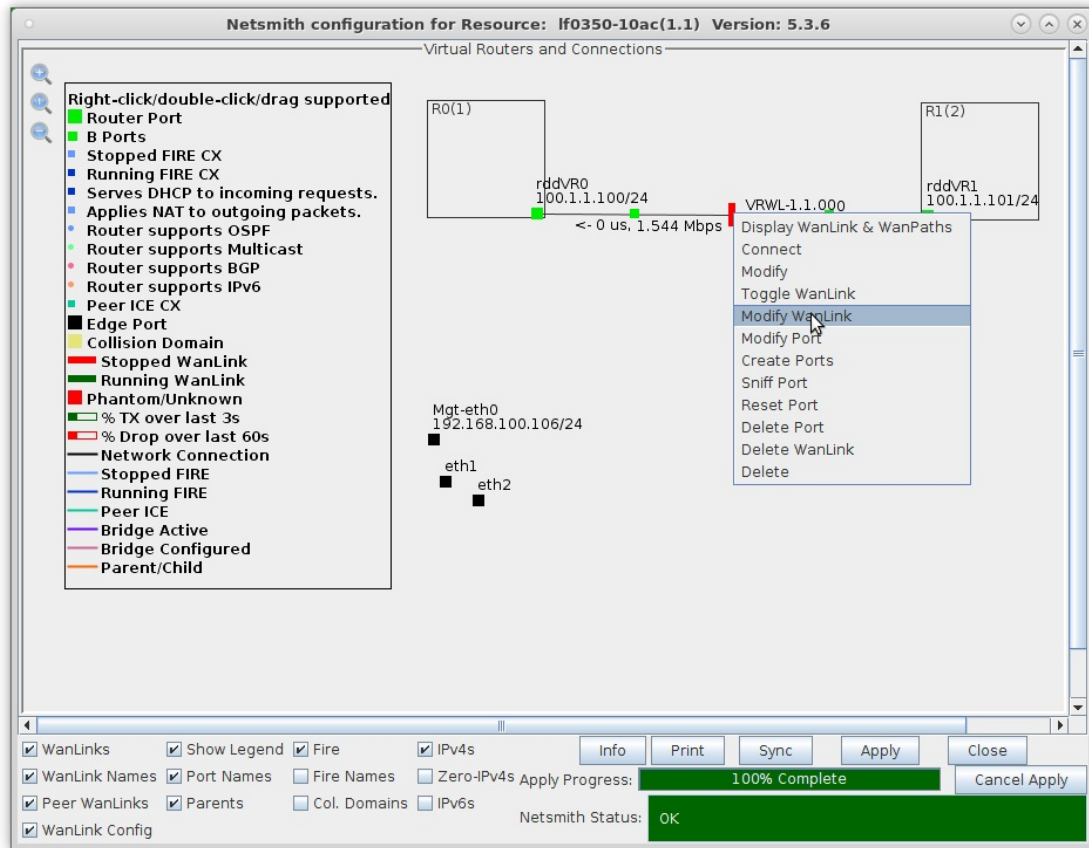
Netsmith configuration for Resource: lf0350-10ac(1.1) Version: 5.3.6

Virtual Routers and Connections

Right-click/double-click/drag supported
Router Port
B Ports
Stopped FIRE CX
Running FIRE CX
Serves DHCP to incoming requests.
Applies NAT to outgoing packets.
Router supports OSPF
Router supports Multicast
Router supports BGP
Router supports IPv6
Peer ICE CX
Edge Port
Collision Domain
Stopped WanLink
Running WanLink
Phantom/Unknown
% TX over last 3s
% Drop over last 60s
Network Connection
Stopped FIRE
Running FIRE
Peer ICE
Bridge Active
Bridge Configured
Parent/Child

R0(1)
rddVR0
100.1.1.100/24
<- 0 us, 1.544 Mbps
VRWL-1.1.000
R1(2)
rddVR1
100.1.1.101/24

Display WanLink & WanPaths
Connect
Modify
Toggle WanLink
Modify WanLink
Modify Port
Create Ports
Sniff Port
Reset Port
Delete Port
Delete WanLink
Delete

Mgt-eth0
192.168.100.106/24
eth1
eth2

WanLinks
Show Legend
Fire
IPv4s
WanLink Names
Port Names
Fire Names
Zero-IPv4s
Peer WanLinks
Parents
Col. Domains
IPv6s
WanLink Config

Info
Print
Sync
Apply
Close
Apply Progress:
100% Complete
Cancel Apply
Netsmith Status:
OK